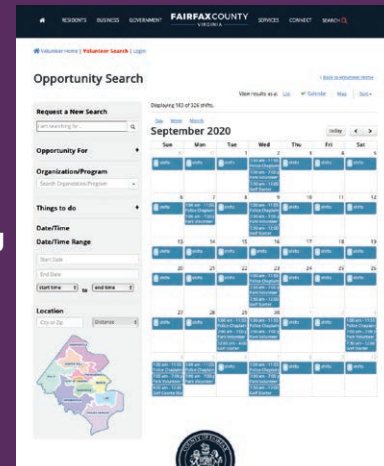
RESIDENTS BUSINESS GOVERNMENT FAIRFAX COUNTY VIRGINIA SERVICES CONNECT SEARCH

Volunteer Home | Volunteer Search | Login

Opportunity Search

Back to Volunteer Home

View results as a: List Calendar Map Sort

Request a New Search

I am searching for...

Opportunity For

Organization/Program

Search Organization/Program

Things to do

Date/Time

Date/Time Range

Start Date

End Date

start time to end time

Location

City or Zip

Distance

Displaying 183 of 326 shifts.

Day Week Month

September 2020

today < >

| Sun | Mon | Tue | Wed | Thu | Fri | Sat |
|---|---|---|---|---|---|---|
| 30 | 31 | 1 | 2 | 3 | 4 | 5 |
| shifts | shifts | shifts | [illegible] | shifts | shifts | shifts |
| 6 | 7 | 8 | 9 | 10 | 11 | 12 |
| shifts | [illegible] | shifts | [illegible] | shifts | shifts | shifts |
| 13 | 14 | 15 | 16 | 17 | 18 | 19 |
| shifts | shifts | shifts | shifts | shifts | shifts | shifts |
| 20 | 21 | 22 | 23 | 24 | 25 | 26 |
| shifts | shifts | shifts | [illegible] | shifts | shifts | shifts |
| 27 | 28 | 29 | 30 | 1 | 2 | 3 |
| shifts | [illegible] | shifts | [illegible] | shifts | shifts | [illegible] |
| 4 | 5 | 6 | 7 | 8 | 9 | 10 |
| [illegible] | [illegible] | shifts | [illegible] | shifts | shifts | shifts |